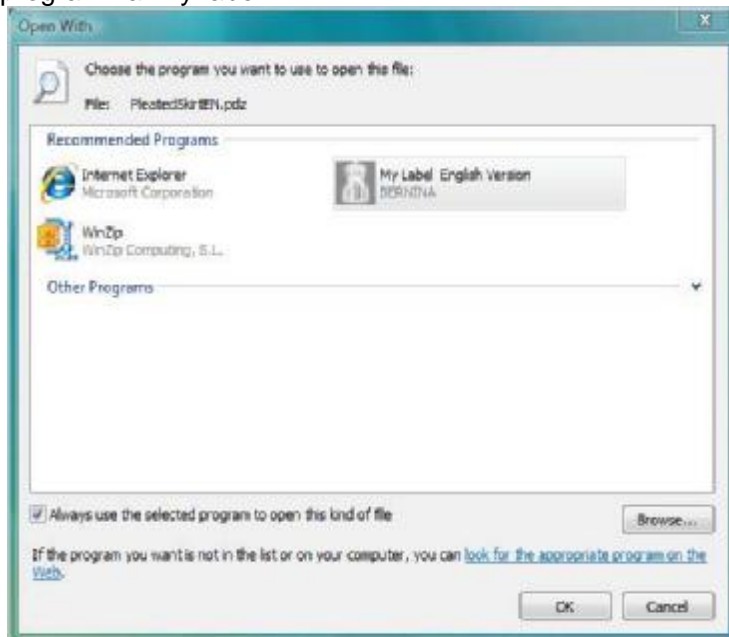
program in My Label

Open With

Choose the program you want to use to open this file:

File: PleatedSkirtEN.pdz

Recommended Programs

Internet Explorer
Microsoft Corporation

My Label English Version
BERNINA

WinZip
WinZip Computing, S.L.

Other Programs

Always use the selected program to open this kind of file

Browse...

If the program you want is not in the list or on your computer, you can look for the appropriate program on the Web.

OK

Cancel